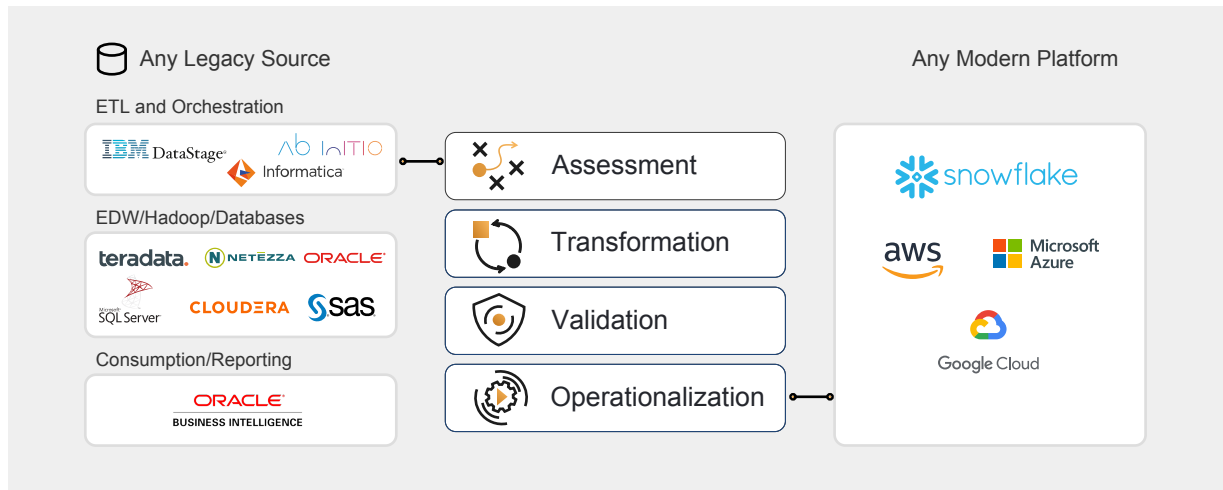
Any Legacy Source

ETL and Orchestration

IBM DataStage

Ab Initio

Informatica

EDW/Hadoop/Databases

teradata.

NETEZZA

ORACLE

Microsoft SQL Server

CLOUDERA

sas

Consumption/Reporting

ORACLE BUSINESS INTELLIGENCE

Assessment

Transformation

Validation

Operationalization

Any Modern Platform

snowflake

aws

Microsoft Azure

Google Cloud